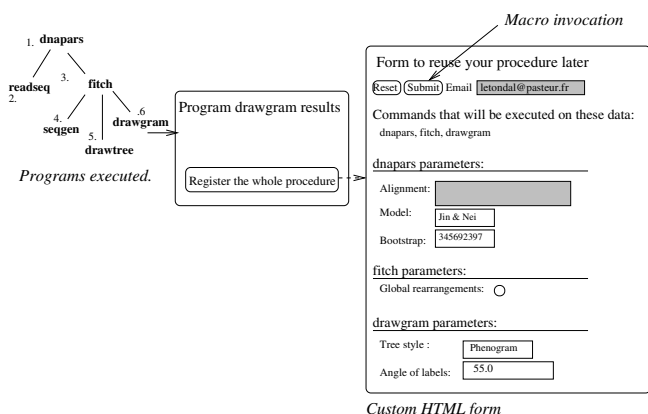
1. dnapars

readseq
2.

3.

fitch

4.
seqgen

5.
drawtree

.6
drawgram

Programs executed.

Program drawgram results

Register the whole procedure

Macro invocation

Form to reuse your procedure later

Reset Submit Email letondal@pasteur.fr

Commands that will be executed on these data:
dnapars, fitch, drawgram

dnapars parameters:

Alignment:

Model: Jin & Nei

Bootstrap: 345692397

fitch parameters:

Global rearrangements:

drawgram parameters:

Tree style : Phenogram

Angle of labels: 55.0

Custom HTML form